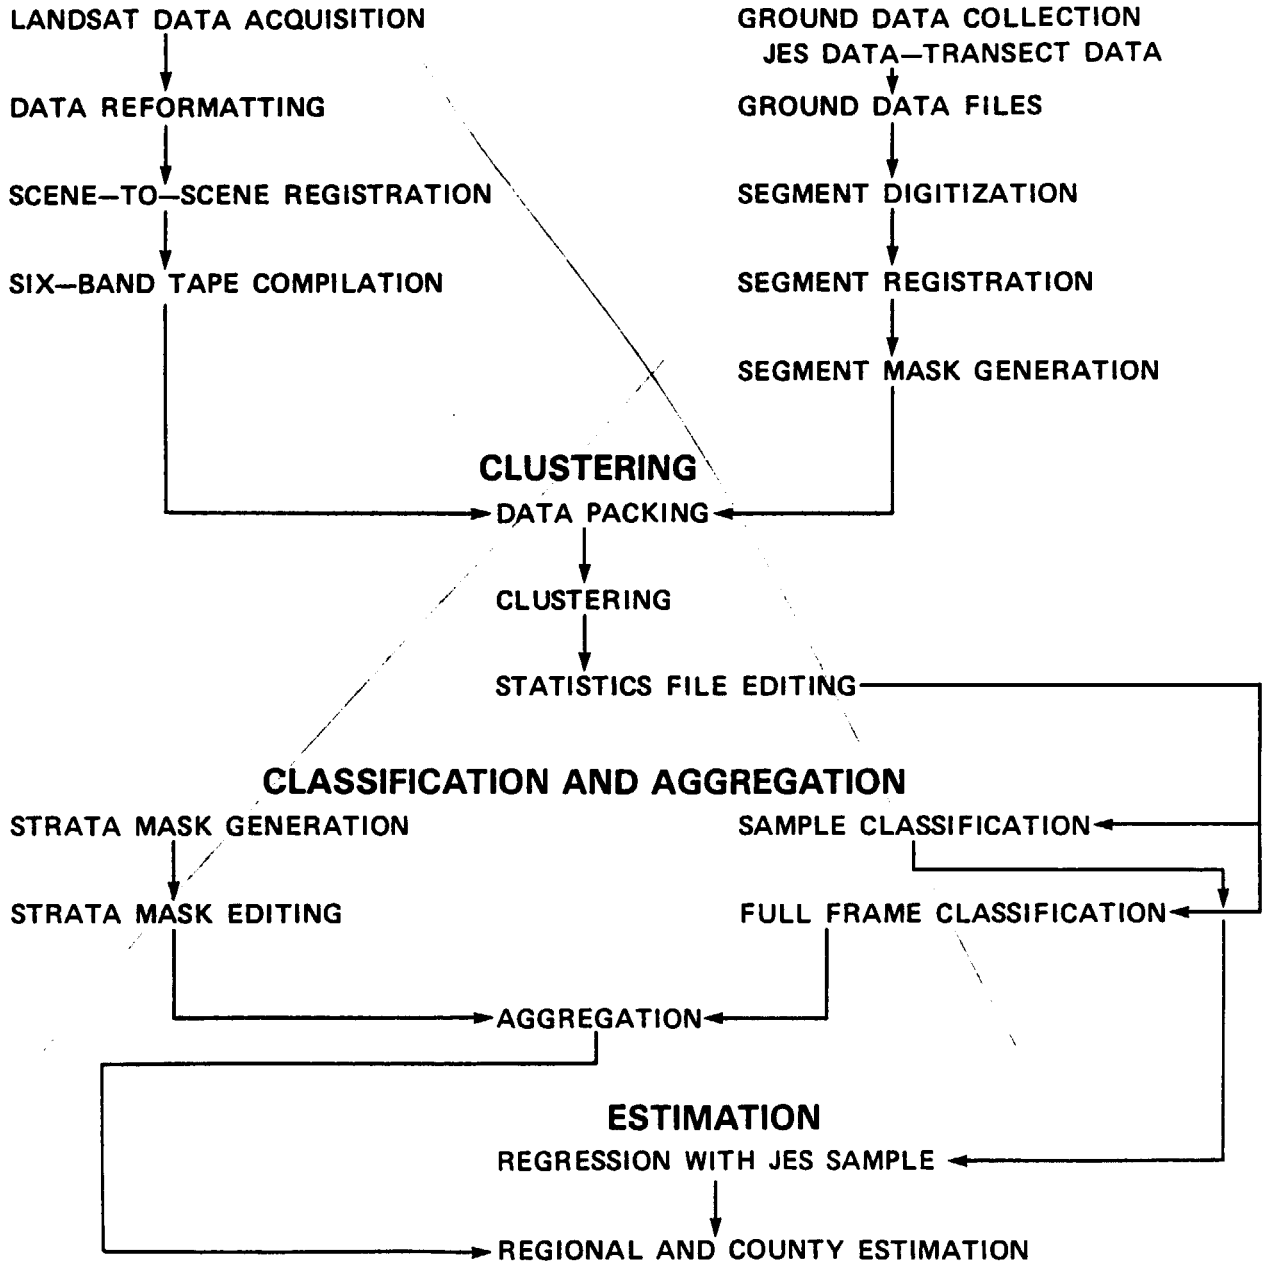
LANDSAT DATA ACQUISITION

DATA REFORMATTING

SCENE–TO–SCENE REGISTRATION

SIX–BAND TAPE COMPILATION

GROUND DATA COLLECTION
JES DATA–TRANSECT DATA

GROUND DATA FILES

SEGMENT DIGITIZATION

SEGMENT REGISTRATION

SEGMENT MASK GENERATION

CLUSTERING

DATA PACKING

CLUSTERING

STATISTICS FILE EDITING

CLASSIFICATION AND AGGREGATION

STRATA MASK GENERATION

STRATA MASK EDITING

SAMPLE CLASSIFICATION

FULL FRAME CLASSIFICATION

AGGREGATION

ESTIMATION

REGRESSION WITH JES SAMPLE

REGIONAL AND COUNTY ESTIMATION